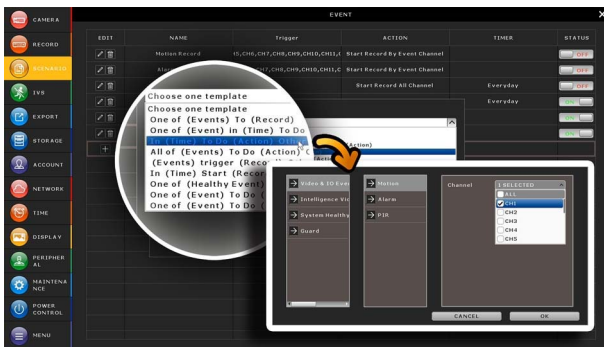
CAMERA
RECORD
SCENARIO
IVS
EXPORT
STORAGE
ACCOUNT
NETWORK
TIME
DISPLAY
PERIPHERAL
MAINTENANCE
POWER CONTROL
MENU

EVENT

| EDIT | NAME | Trigger | ACTION | TIMER | STATUS |
|---|---|---|---|---|---|
| | Motion Record | I5,CH6,CH7,CH8,CH9,CH10,CH11,C | Start Record By Event Channel | | OFF |
| | Alar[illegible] | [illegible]H7,CH8,CH9,CH10,CH11,C | Start Record By Event Channel | | OFF |
| | | | Start Record All Channel | Everyday | OFF |
| | | | | Everyday | ON |
| | | | | | ON |
| | | | | | ON |

Choose one template
Choose one template
One of (Events) To (Record)
One of (Event) in (Time) To Do
In (Time) To Do (Action) Oth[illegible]
All of (Events) To Do (Action) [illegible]
(Events) trigger (Reco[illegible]
In (Time) Start (Recor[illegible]
One of (Healthy Event)
One of (Event) To Do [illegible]
One of (Event) To Do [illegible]

Action)
Acti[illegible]

Video & IO Eve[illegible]
Intelligence Vi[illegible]
System Healthy
Guard

Motion
Alarm
PIR

Channel
1 SELECTED
ALL
CH1
CH2
CH3
CH4
CH5

CANCEL
OK